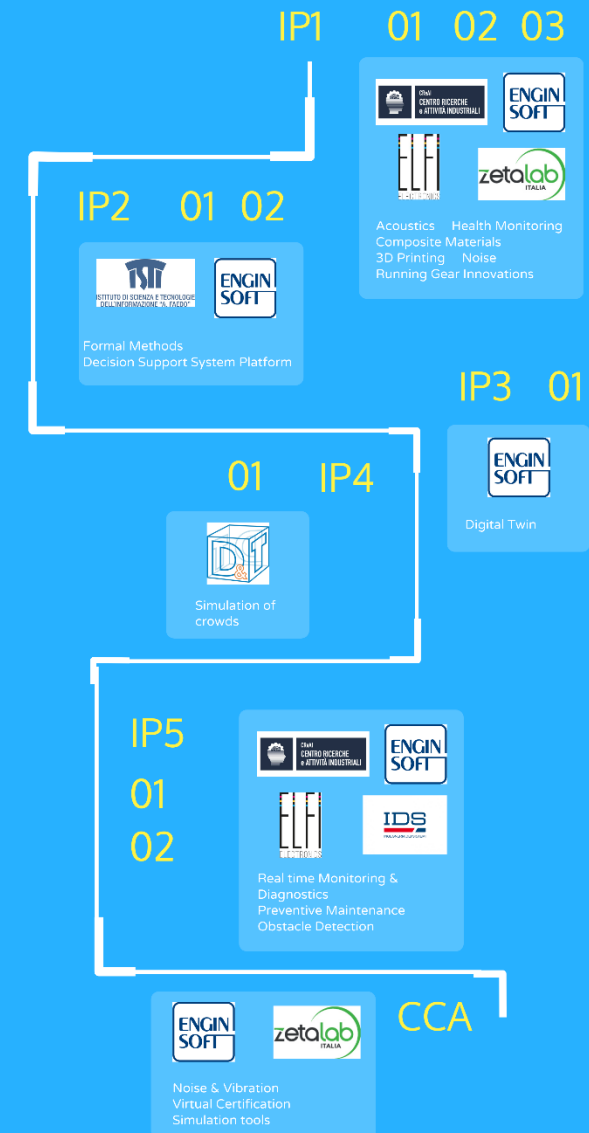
IP1 01 02 03

CRdC CENTRO RICERCHE e ATTIVITÀ INDUSTRIALI

ENGIN SOFT

ELFI

zetalab ITALIA

Acoustics Health Monitoring
Composite Materials
3D Printing Noise
Running Gear Innovations

IP2 01 02

ISTI ISTITUTO DI SCIENZA E TECNOLOGIE DELL'INFORMAZIONE "A. FAEDO"

ENGIN SOFT

Formal Methods
Decision Support System Platform

IP3 01

ENGIN SOFT

Digital Twin

01 IP4

D&T

Simulation of crowds

IP5
01
02

CRdC CENTRO RICERCHE e ATTIVITÀ INDUSTRIALI

ENGIN SOFT

ELFI

IDS

Real time Monitoring & Diagnostics
Preventive Maintenance
Obstacle Detection

CCA

ENGIN SOFT

zetalab ITALIA

Noise & Vibration
Virtual Certification
Simulation tools